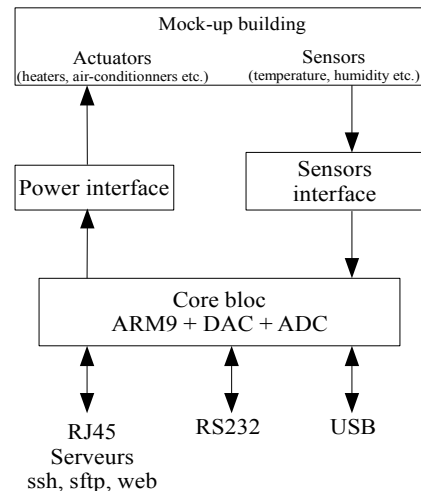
Mock-up building

Actuators
(heaters, air-conditionners etc.)

Sensors
(temperature, humidity etc.)

Power interface

Sensors interface

Core bloc
ARM9 + DAC + ADC

RJ45
Serveurs
ssh, sftp, web

RS232

USB